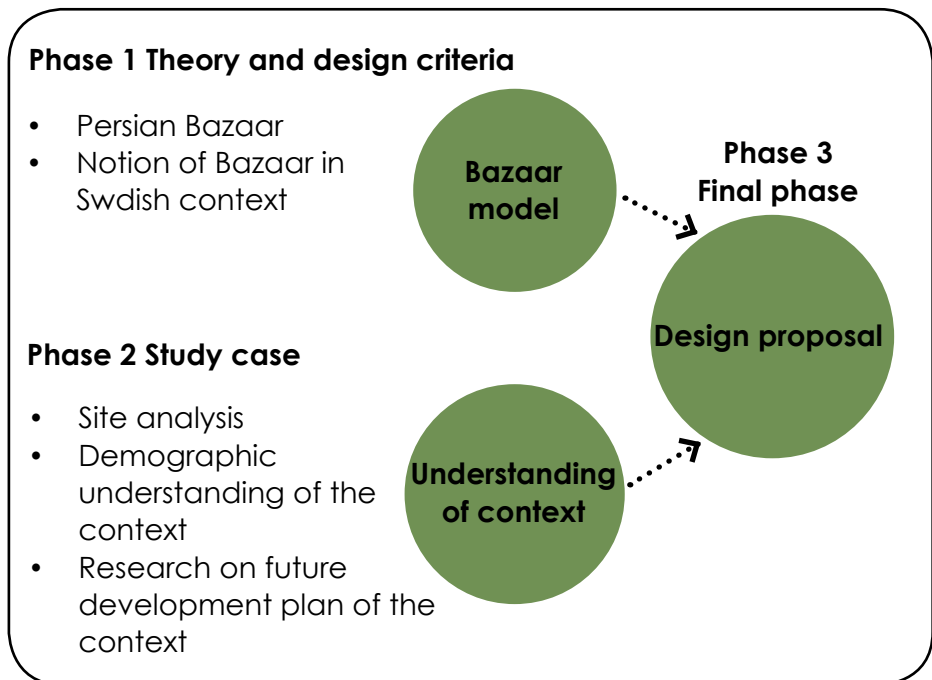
Phase 1 Theory and design criteria

- Persian Bazaar
- Notion of Bazaar in Swdish context

Bazaar model

Phase 3
Final phase

Design proposal

Phase 2 Study case

- Site analysis
- Demographic understanding of the context
- Research on future development plan of the context

Understanding of context